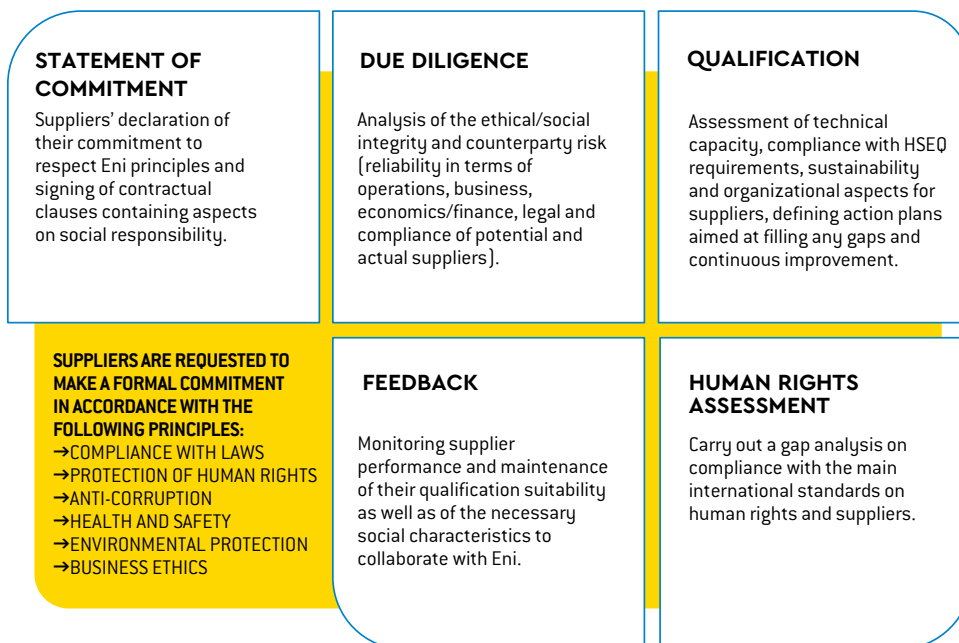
STATEMENT OF COMMITMENT

Suppliers' declaration of their commitment to respect Eni principles and signing of contractual clauses containing aspects on social responsibility.

DUE DILIGENCE

Analysis of the ethical/social integrity and counterparty risk (reliability in terms of operations, business, economics/finance, legal and compliance of potential and actual suppliers).

QUALIFICATION

Assessment of technical capacity, compliance with HSEQ requirements, sustainability and organizational aspects for suppliers, defining action plans aimed at filling any gaps and continuous improvement.

SUPPLIERS ARE REQUESTED TO MAKE A FORMAL COMMITMENT IN ACCORDANCE WITH THE FOLLOWING PRINCIPLES:
→COMPLIANCE WITH LAWS
→PROTECTION OF HUMAN RIGHTS
→ANTI-CORRUPTION
→HEALTH AND SAFETY
→ENVIRONMENTAL PROTECTION
→BUSINESS ETHICS

FEEDBACK

Monitoring supplier performance and maintenance of their qualification suitability as well as of the necessary social characteristics to collaborate with Eni.

HUMAN RIGHTS ASSESSMENT

Carry out a gap analysis on compliance with the main international standards on human rights and suppliers.